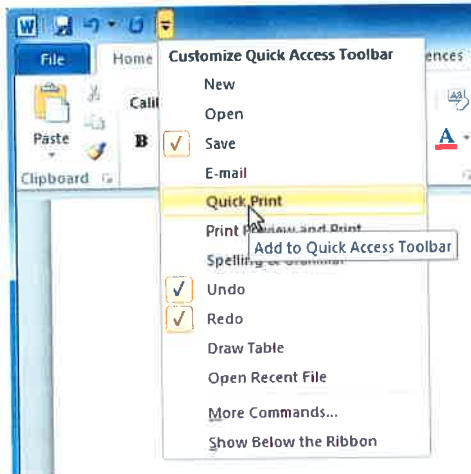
W
File
Home
Cali
ences
Paste
B
Clipboard
A
Customize Quick Access Toolbar
New
Open
Save
E-mail
Quick Print
Print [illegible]
Add to Quick Access Toolbar
Spelling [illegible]
Undo
Redo
Draw Table
Open Recent File
More Commands...
Show Below the Ribbon